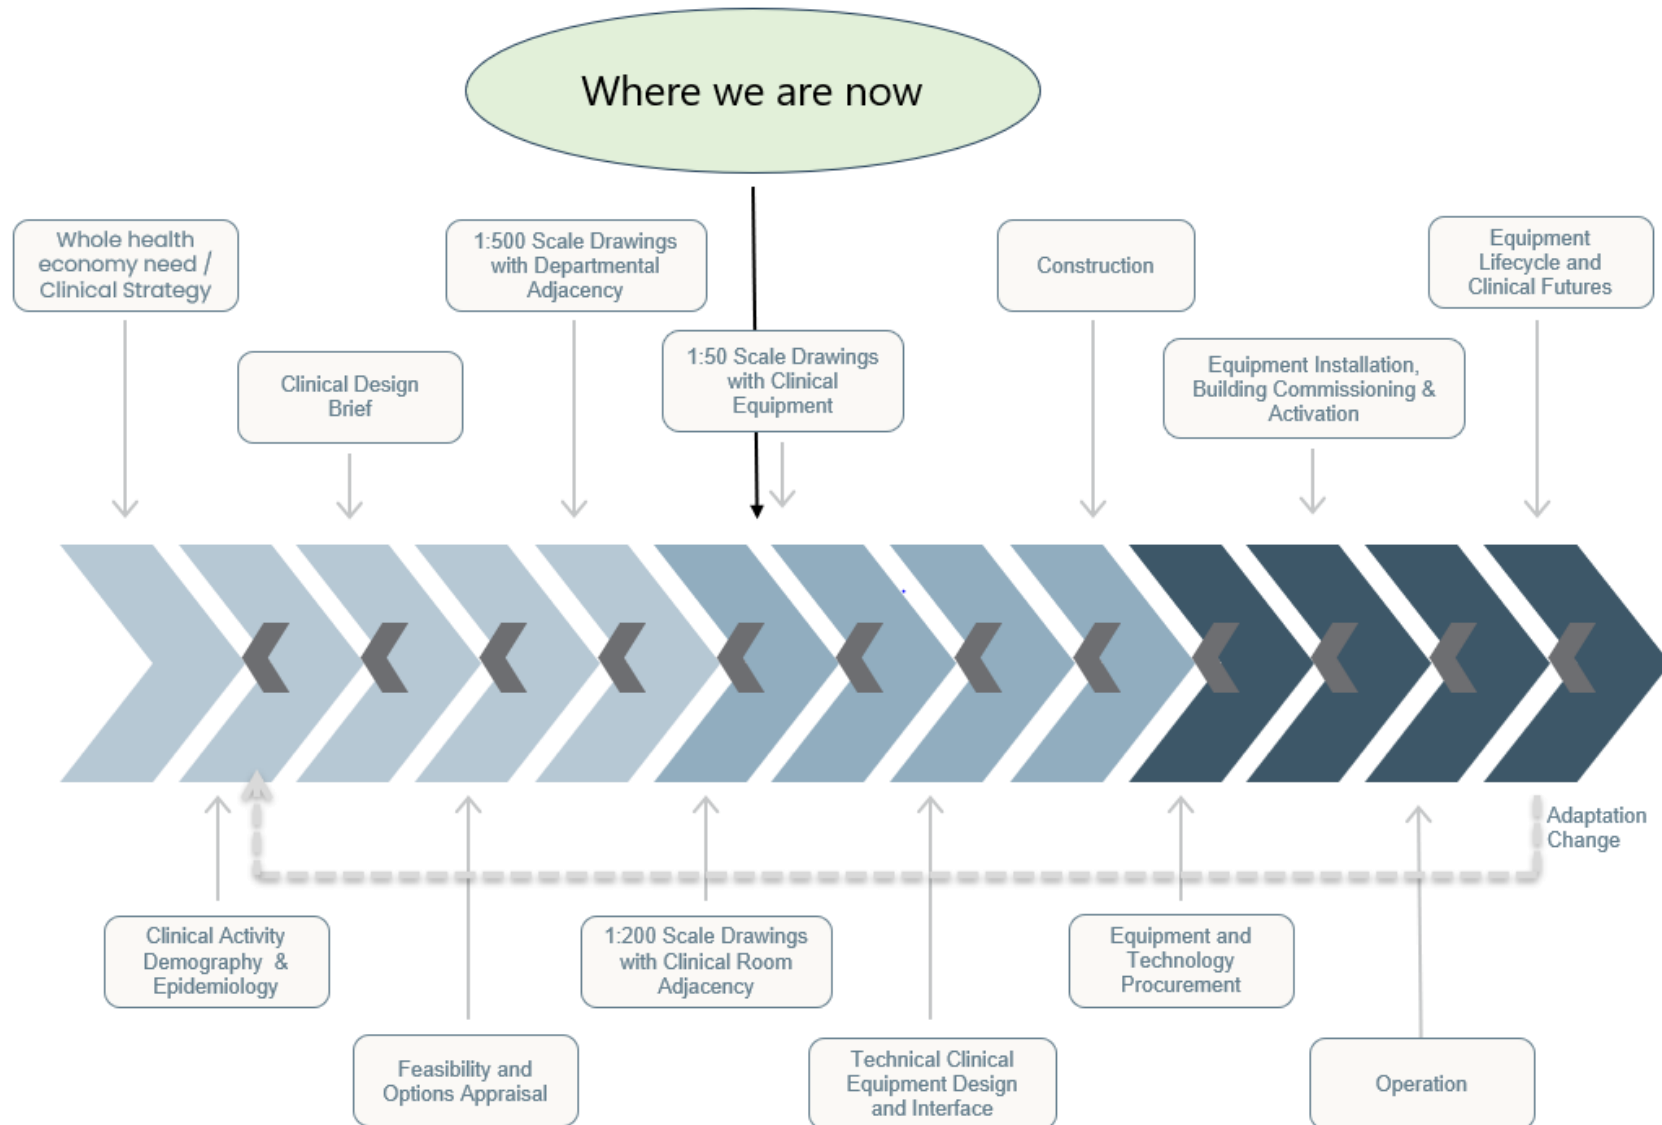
Where we are now

Whole health economy need / Clinical Strategy

Clinical Design Brief

1:500 Scale Drawings with Departmental Adjacency

1:50 Scale Drawings with Clinical Equipment

Construction

Equipment Installation, Building Commissioning & Activation

Equipment Lifecycle and Clinical Futures

Adaptation Change

Clinical Activity Demography & Epidemiology

Feasibility and Options Appraisal

1:200 Scale Drawings with Clinical Room Adjacency

Technical Clinical Equipment Design and Interface

Equipment and Technology Procurement

Operation